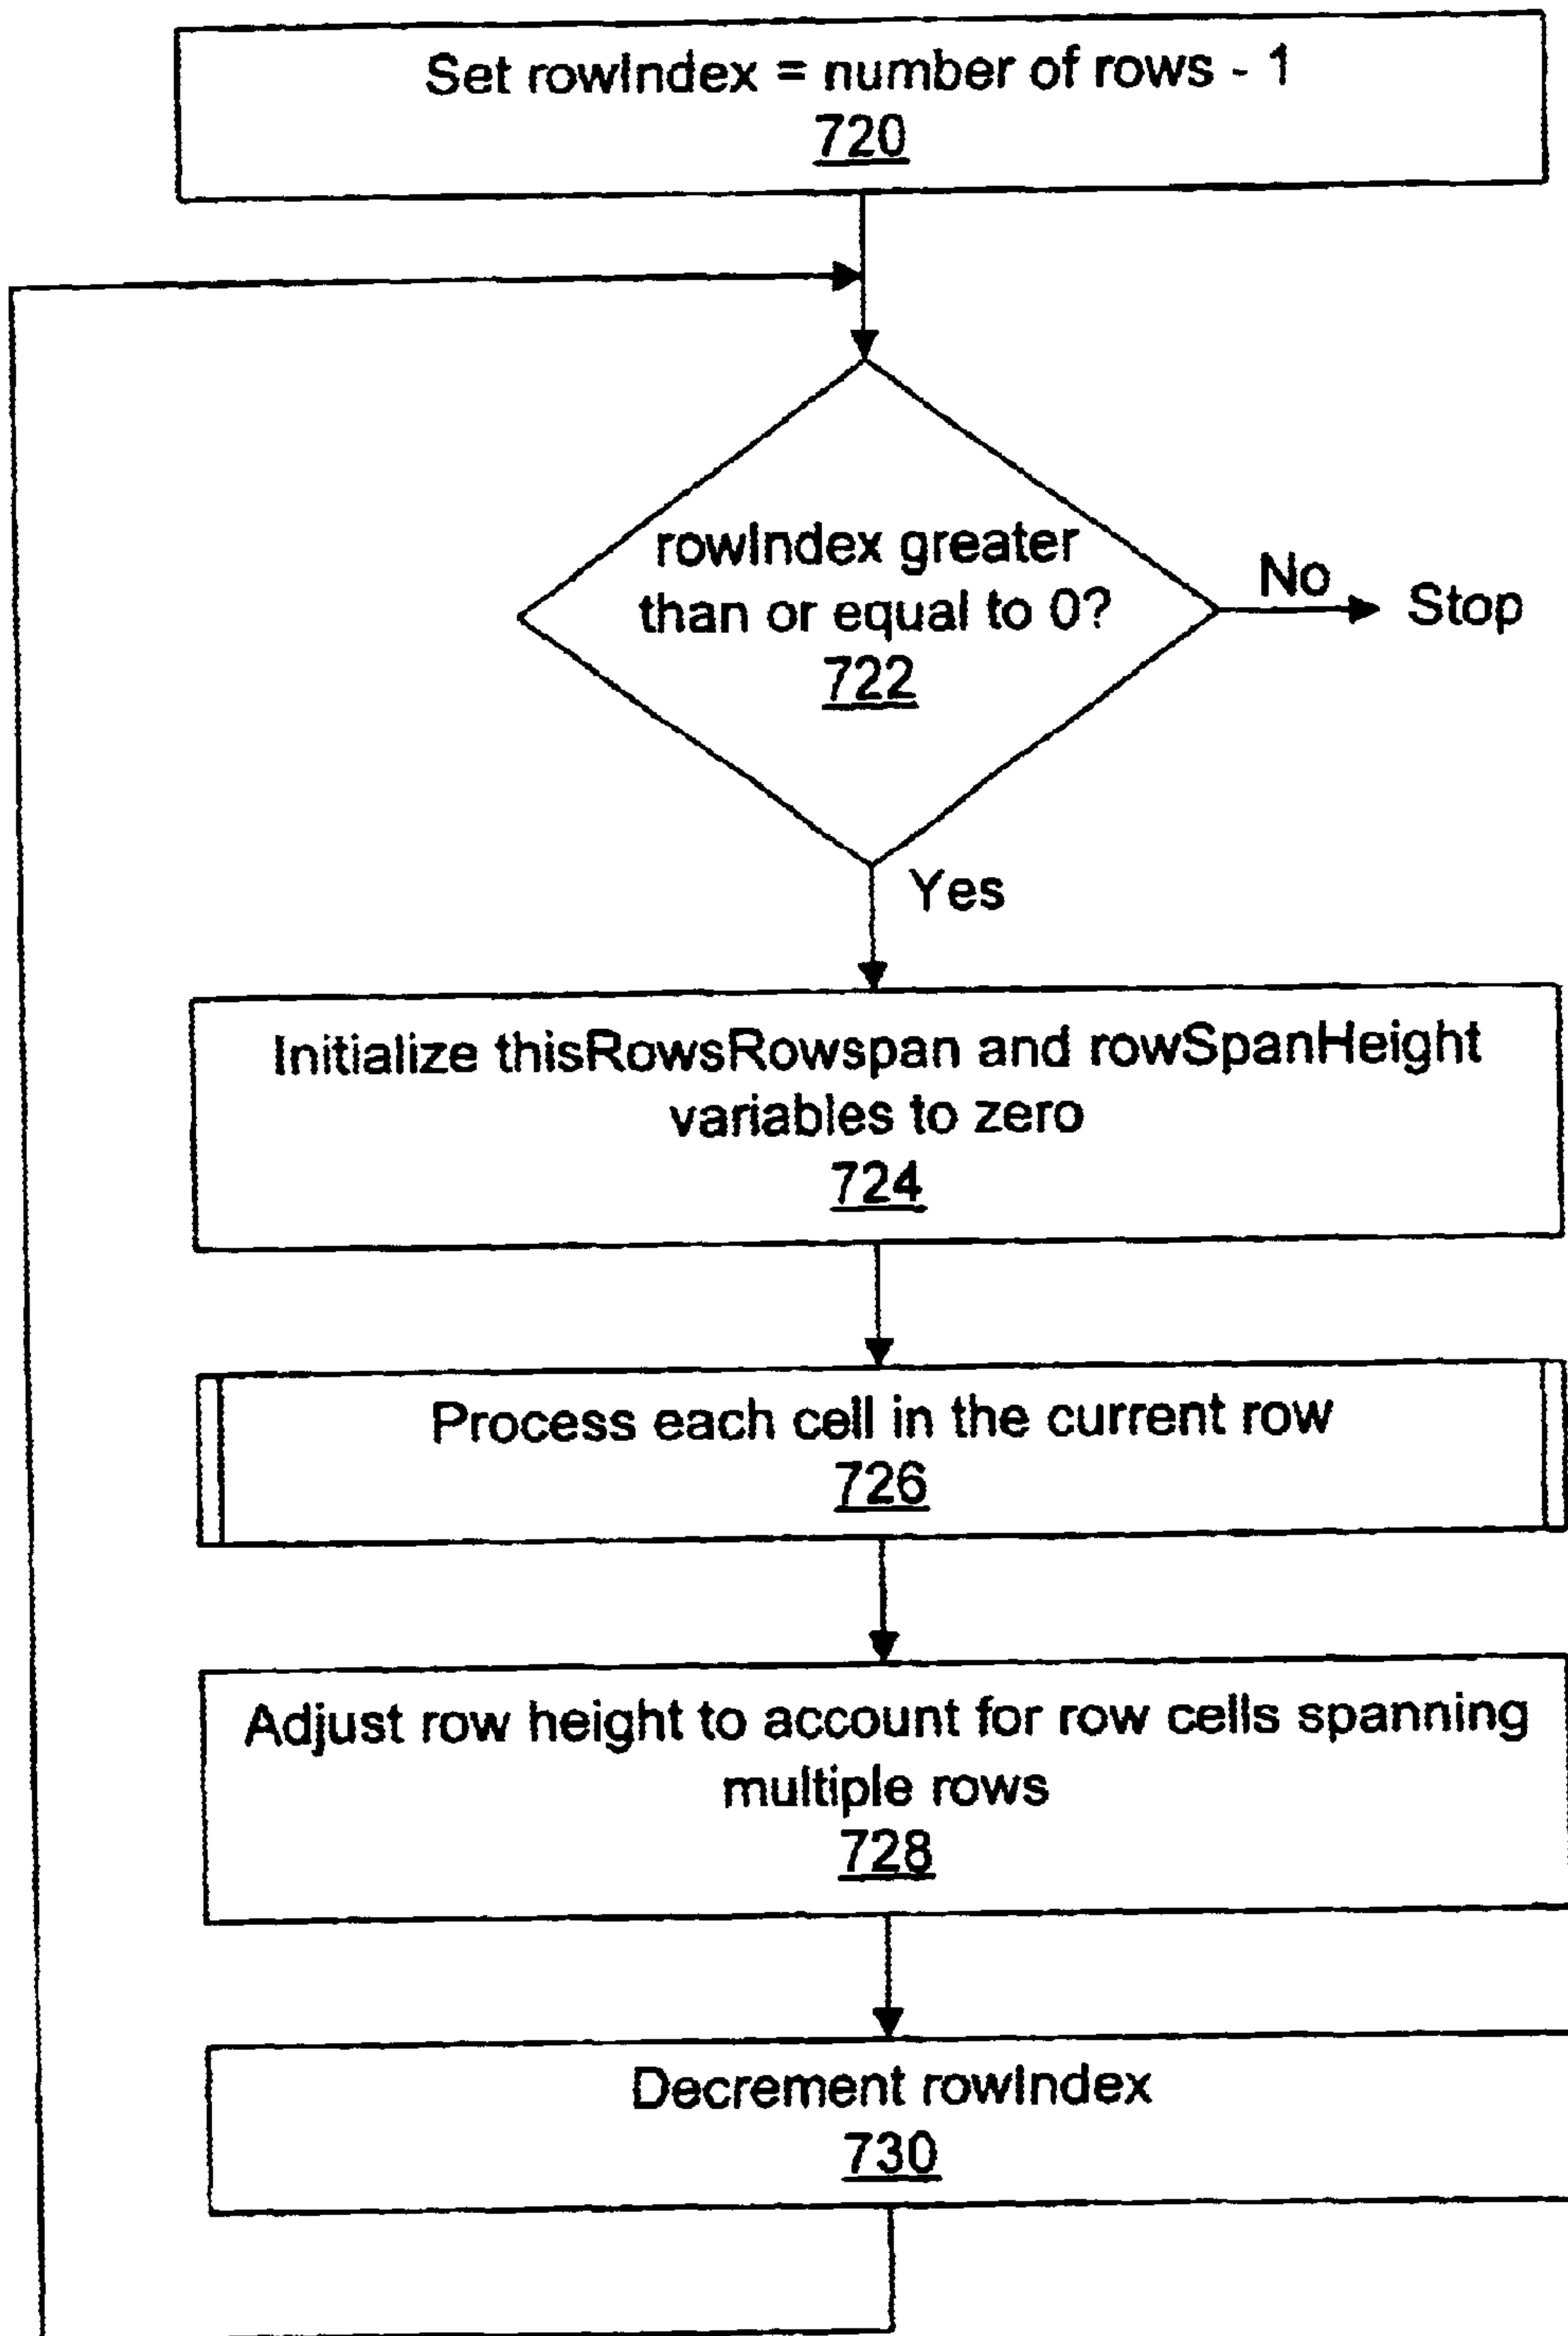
Set rowIndex = number of rows - 1
720

rowIndex greater than or equal to 0?
722

No

Stop

Yes

Initialize thisRowsRowspan and rowSpanHeight variables to zero
724

Process each cell in the current row
726

Adjust row height to account for row cells spanning multiple rows
728

Decrement rowIndex
730